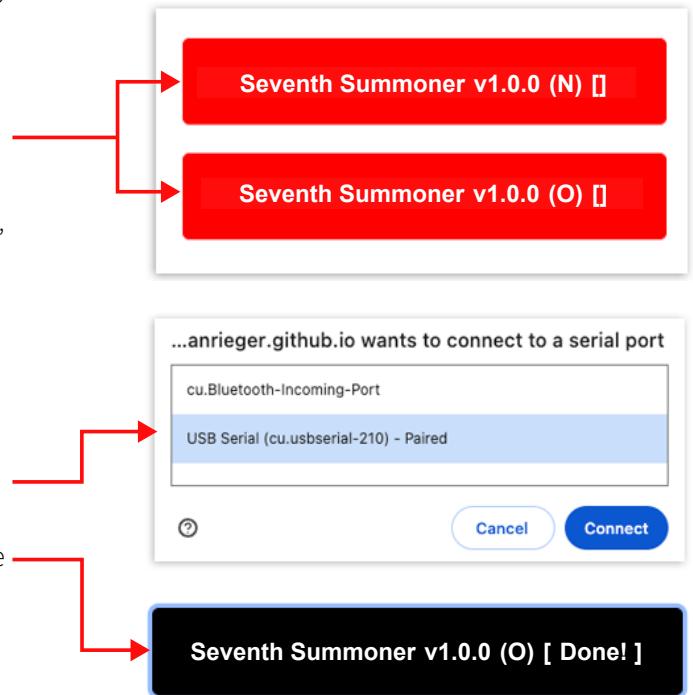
Seventh Summoner v1.0.0 (N) []

Seventh Summoner v1.0.0 (O) []

,

...anrieger.github.io wants to connect to a serial port

cu.Bluetooth-Incoming-Port

USB Serial (cu.usbserial-210) - Paired

?

Cancel

Connect

e

Seventh Summoner v1.0.0 (O) [ Done! ]